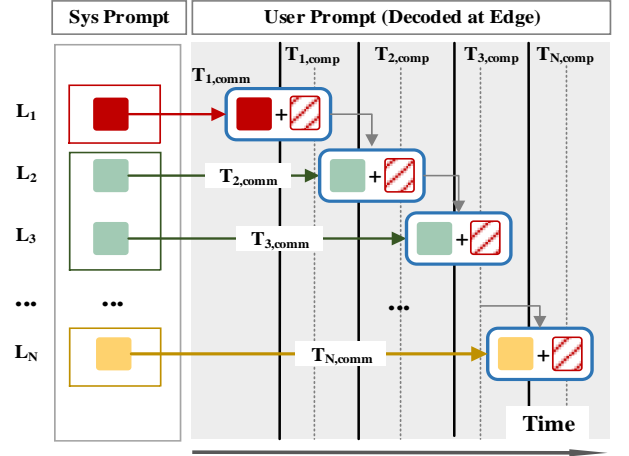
Sys Prompt

User Prompt (Decoded at Edge)

$T_{1,comp}$ $T_{2,comp}$ $T_{3,comp}$ $T_{N,comp}$

$T_{1,comm}$

$L_1$ +

$L_2$ $T_{2,comm}$ +

$L_3$ $T_{3,comm}$ +

... ... ...

$L_N$ $T_{N,comm}$ +

Time